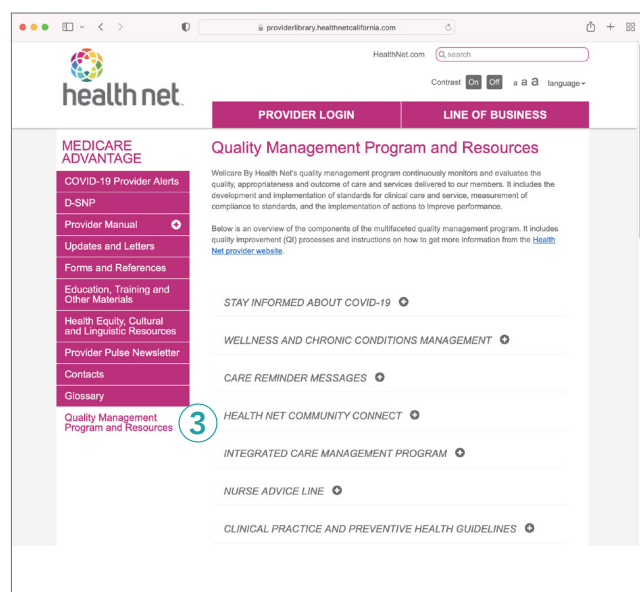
providerlibrary.healthnetcalifornia.com

HealthNet.com search

Contrast On Off a a a language

health net.

PROVIDER LOGIN | LINE OF BUSINESS

MEDICARE ADVANTAGE

COVID-19 Provider Alerts

D-SNP

Provider Manual

Updates and Letters

Forms and References

Education, Training and Other Materials

Health Equity, Cultural and Linguistic Resources

Provider Pulse Newsletter

Contacts

Glossary

Quality Management Program and Resources

3

Quality Management Program and Resources

Wellcare By Health Net's quality management program continuously monitors and evaluates the quality, appropriateness and outcome of care and services delivered to our members. It includes the development and implementation of standards for clinical care and service, measurement of compliance to standards, and the implementation of actions to improve performance.

Below is an overview of the components of the multifaceted quality management program. It includes quality improvement (QI) processes and instructions on how to get more information from the Health Net provider website.

STAY INFORMED ABOUT COVID-19

WELLNESS AND CHRONIC CONDITIONS MANAGEMENT

CARE REMINDER MESSAGES

HEALTH NET COMMUNITY CONNECT

INTEGRATED CARE MANAGEMENT PROGRAM

NURSE ADVICE LINE

CLINICAL PRACTICE AND PREVENTIVE HEALTH GUIDELINES